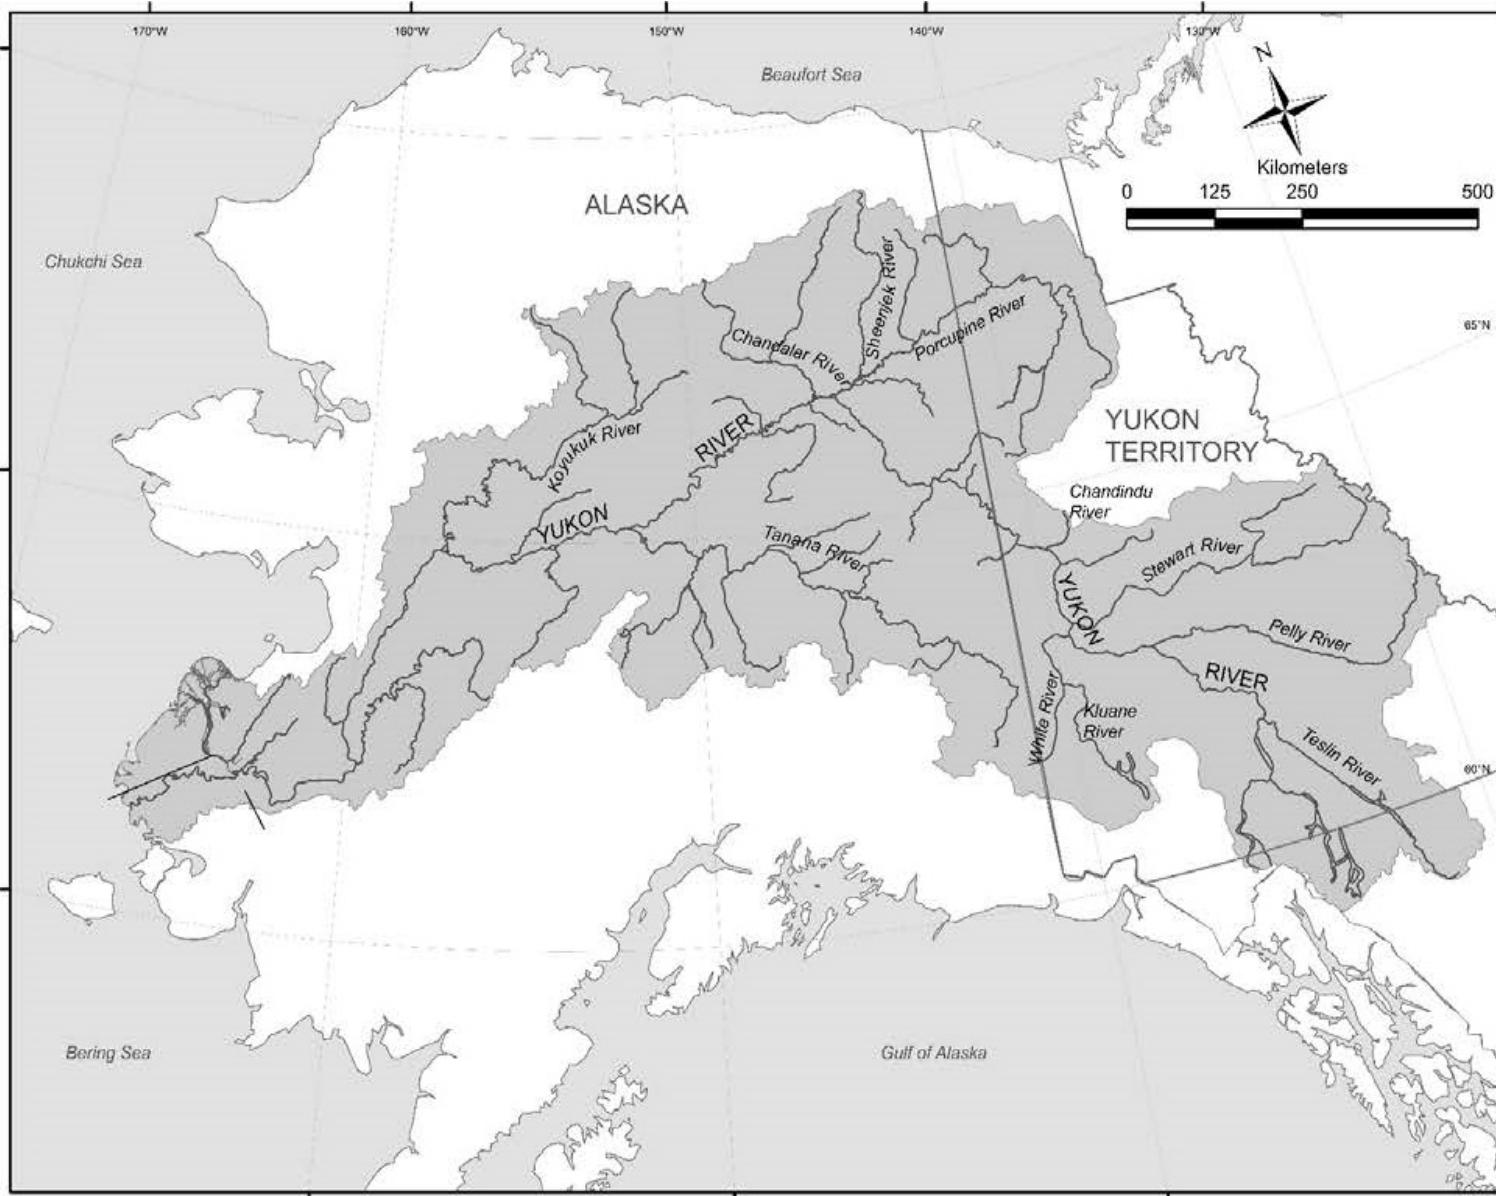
170°W
160°W
150°W
140°W
130°W

N

Kilometers
0 125 250 500

Beaufort Sea

ALASKA

Chukchi Sea

65°N

Sheenjek River
Chandalar River
Porcupine River

YUKON TERRITORY

Koyukuk River
RIVER
YUKON

Chandindu River

Tanana River

Stewart River

YUKON

Pelly River

RIVER

White River

Kluane River

Teslin River

60°N

Bering Sea

Gulf of Alaska